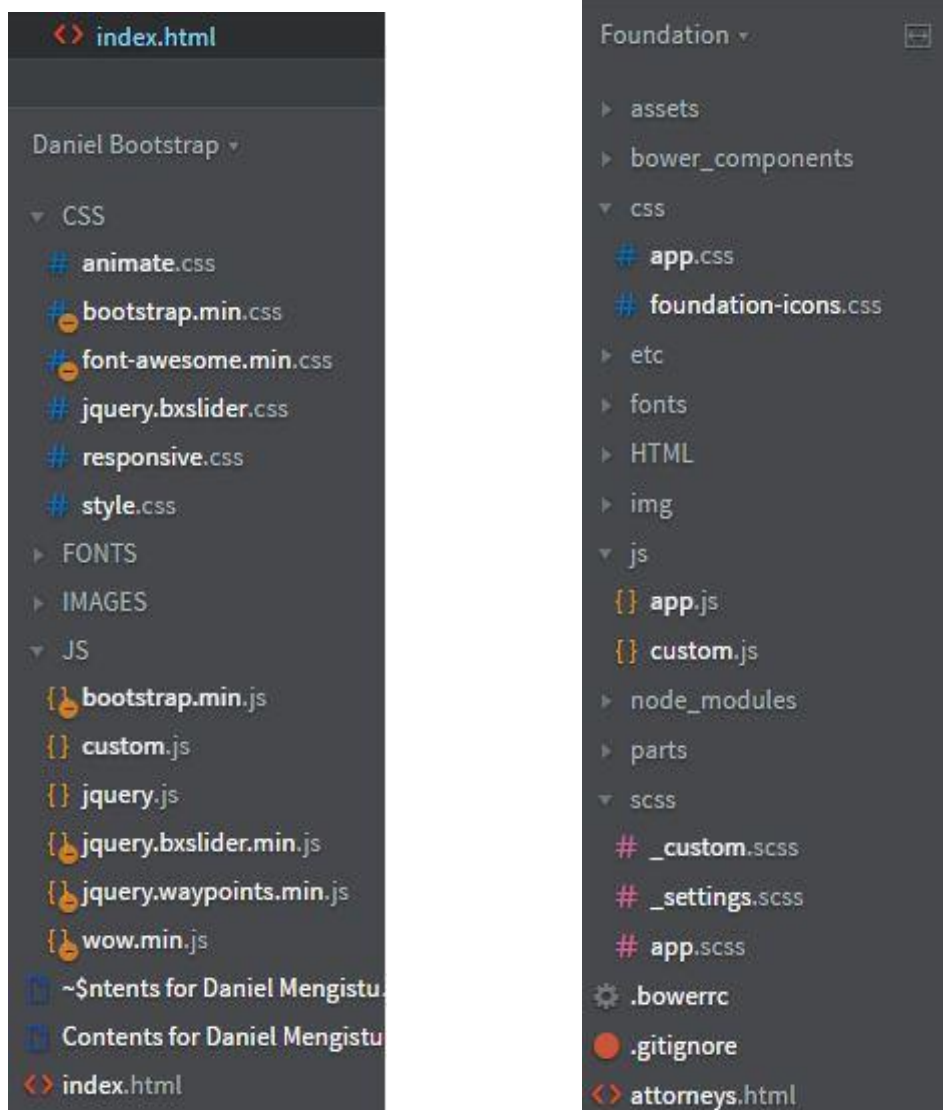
index.html

Daniel Bootstrap

CSS
animate.css
bootstrap.min.css
font-awesome.min.css
jquery.bxslider.css
responsive.css
style.css
FONTS
IMAGES
JS
bootstrap.min.js
custom.js
jquery.js
jquery.bxslider.min.js
jquery.waypoints.min.js
wow.min.js
~$ntents for Daniel Mengistu.
Contents for Daniel Mengistu
index.html

Foundation

assets
bower_components
css
app.css
foundation-icons.css
etc
fonts
HTML
img
js
app.js
custom.js
node_modules
parts
scss
_custom.scss
_settings.scss
app.scss
.bowerrc
.gitignore
attorneys.html